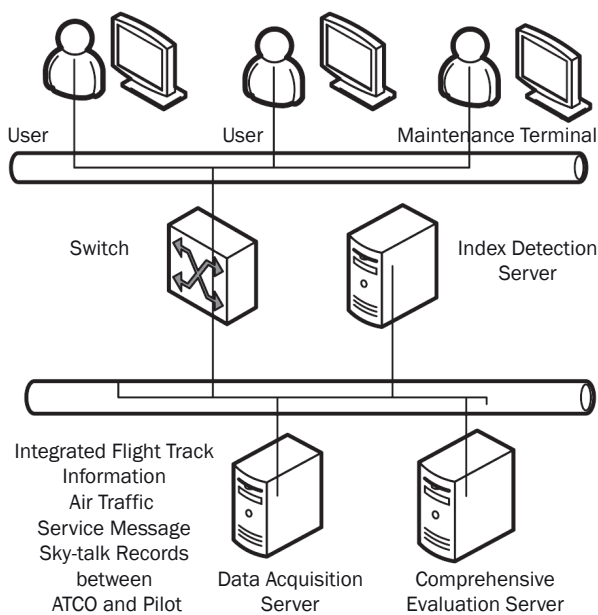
User

User

Maintenance Terminal

Switch

Index Detection Server

Integrated Flight Track Information
Air Traffic Service Message
Sky-talk Records between ATCO and Pilot

Data Acquisition Server

Comprehensive Evaluation Server